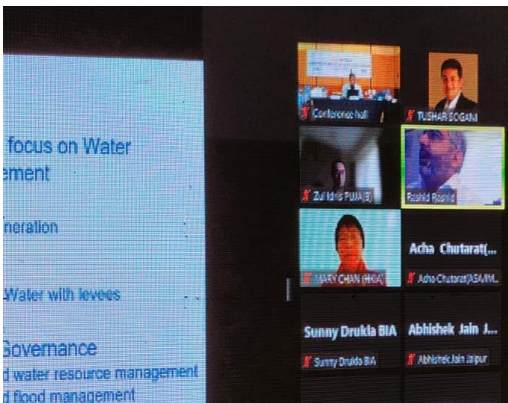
focus on Water
ement

neration

Water with levees

Governance
d water resource management
d flood management

Conference hall

TUSHAR BOGAM

Zul Idris PUMA(B)

Rashid Rashid

MARY CHAN (HK)

Acha Chutarat(...

Acha Chutarat(ASA/M...

Sunny Drukla BIA

Sunny Drukla BIA

Abhishek Jain J...

Abhishek Jain Jaipur